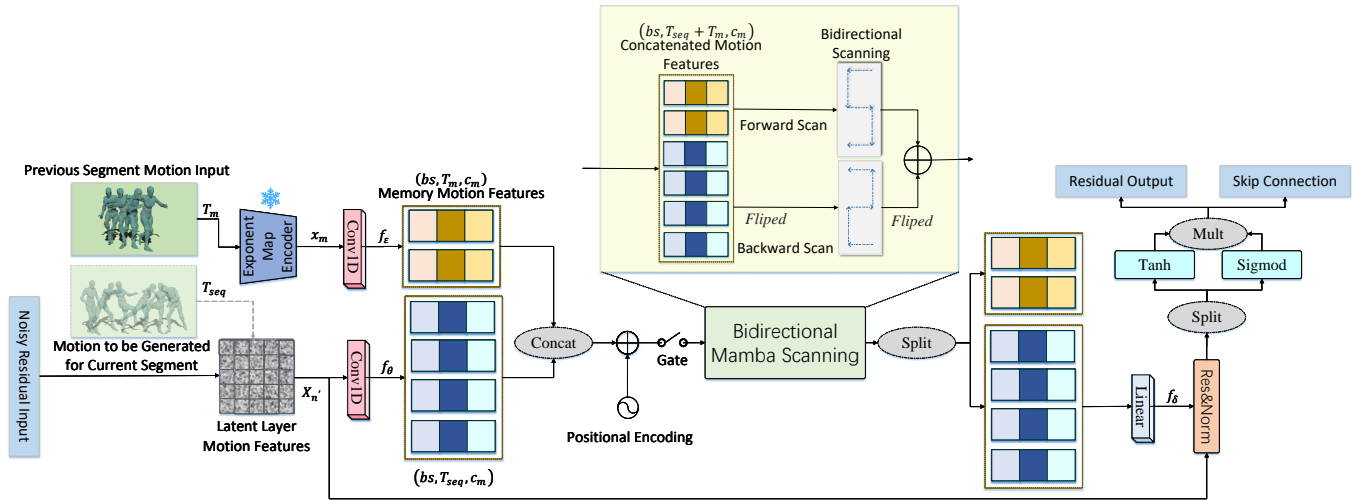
$(bs, T_{seq} + T_m, c_m)$
Concatenated Motion Features

Bidirectional Scanning

Forward Scan

Fliped

Backward Scan

Fliped

Previous Segment Motion Input

$T_m$

Exponent Map Encoder

$x_m$

Conv1D

$f_\varepsilon$

$(bs, T_m, c_m)$
Memory Motion Features

$T_{seq}$

Noisy Residual Input

Motion to be Generated for Current Segment

Latent Layer Motion Features

$X_n{'}$

Conv1D

$f_\theta$

$(bs, T_{seq}, c_m)$

Concat

Gate

Positional Encoding

Bidirectional Mamba Scanning

Split

Residual Output

Skip Connection

Mult

Tanh

Sigmod

Split

Linear

$f_\delta$

Res&Norm